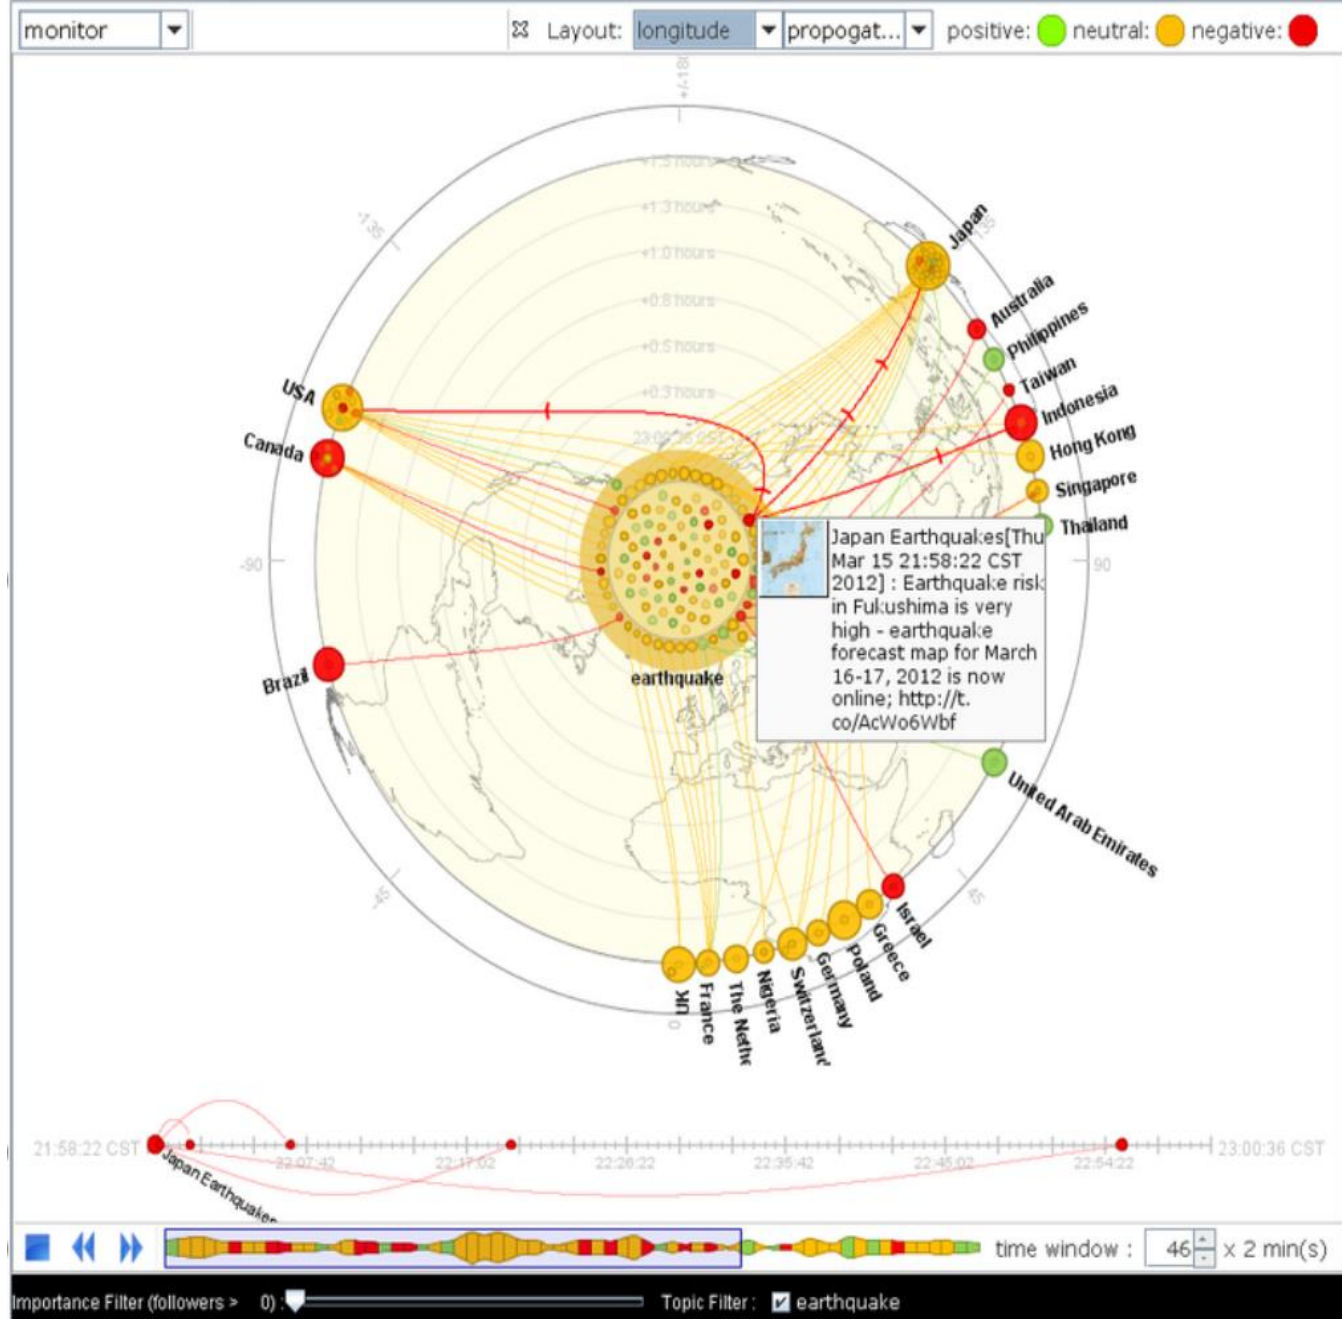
monitor
Layout: longitude propogat... positive: neutral: negative:

+/-180
+1.5 hours
+1.3 hours
+1.0 hours
+0.8 hours
+0.5 hours
+0.3 hours
23:00:36 CST
-135
135
-90
90
-45
45
0

Japan
Australia
Philippines
Taiwan
Indonesia
Hong Kong
Singapore
Thailand
USA
Canada
Brazil
earthquake
United Arab Emirates
Israel
Greece
Poland
Germany
Switzerland
Nigeria
The Nethe
France
UK

Japan Earthquakes[Thu Mar 15 21:58:22 CST 2012] : Earthquake risk in Fukushima is very high - earthquake forecast map for March 16-17, 2012 is now online; http://t.co/AcWo6Wbf

21:58:22 CST
Japan Earthquakes
22:07:42
22:17:02
22:26:22
22:35:42
22:45:02
22:54:22
23:00:36 CST

time window : 46 x 2 min(s)

Importance Filter (followers > 0) :
Topic Filter : earthquake